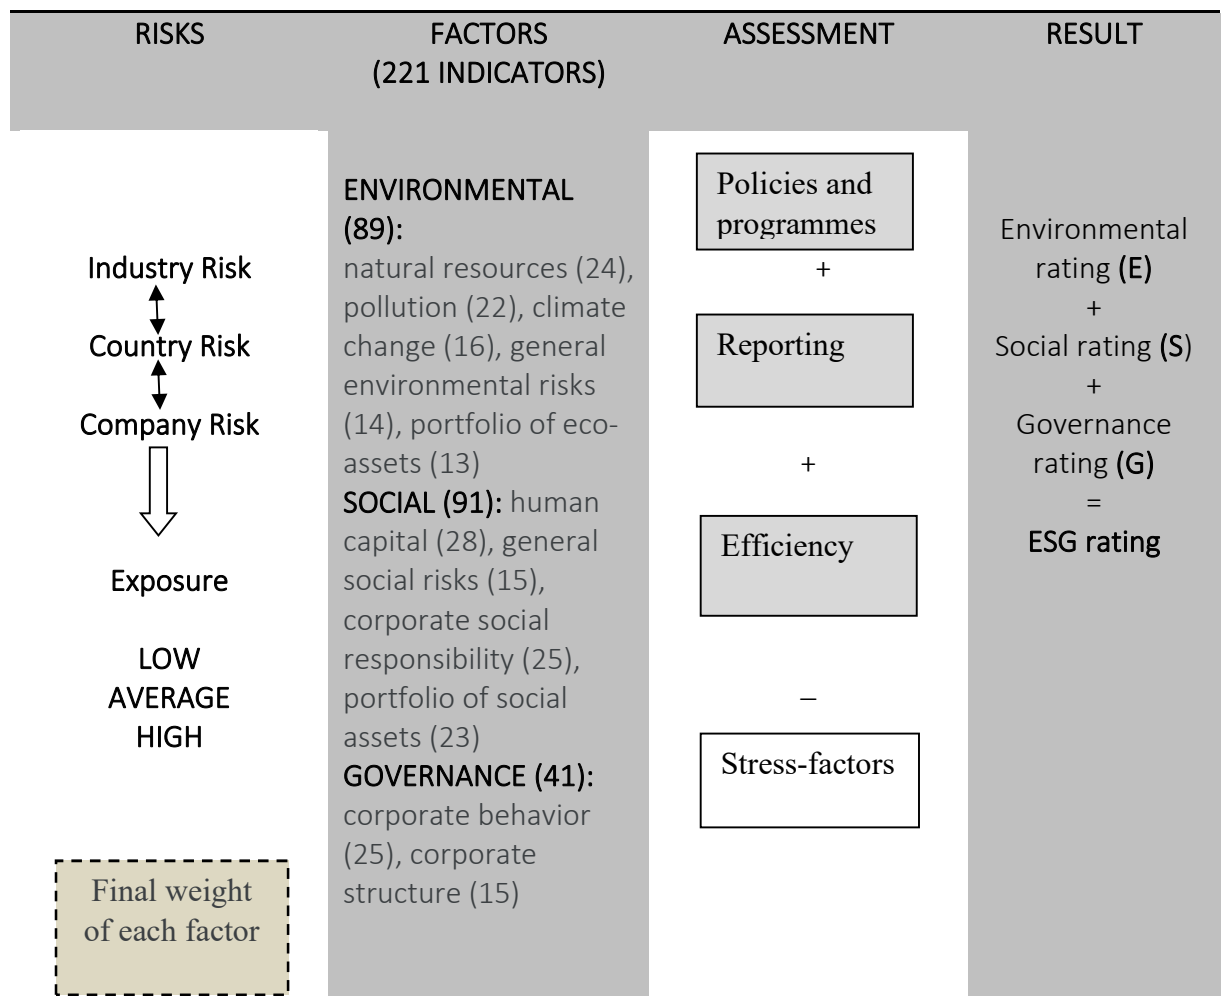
RISKS

Industry Risk
Country Risk
Company Risk

Exposure

LOW
AVERAGE
HIGH

Final weight of each factor

FACTORS (221 INDICATORS)

ENVIRONMENTAL (89): natural resources (24), pollution (22), climate change (16), general environmental risks (14), portfolio of eco-assets (13)
SOCIAL (91): human capital (28), general social risks (15), corporate social responsibility (25), portfolio of social assets (23)
GOVERNANCE (41): corporate behavior (25), corporate structure (15)

ASSESSMENT

Policies and programmes
+
Reporting
+
Efficiency
–
Stress-factors

RESULT

Environmental rating (E)
+
Social rating (S)
+
Governance rating (G)
=
ESG rating